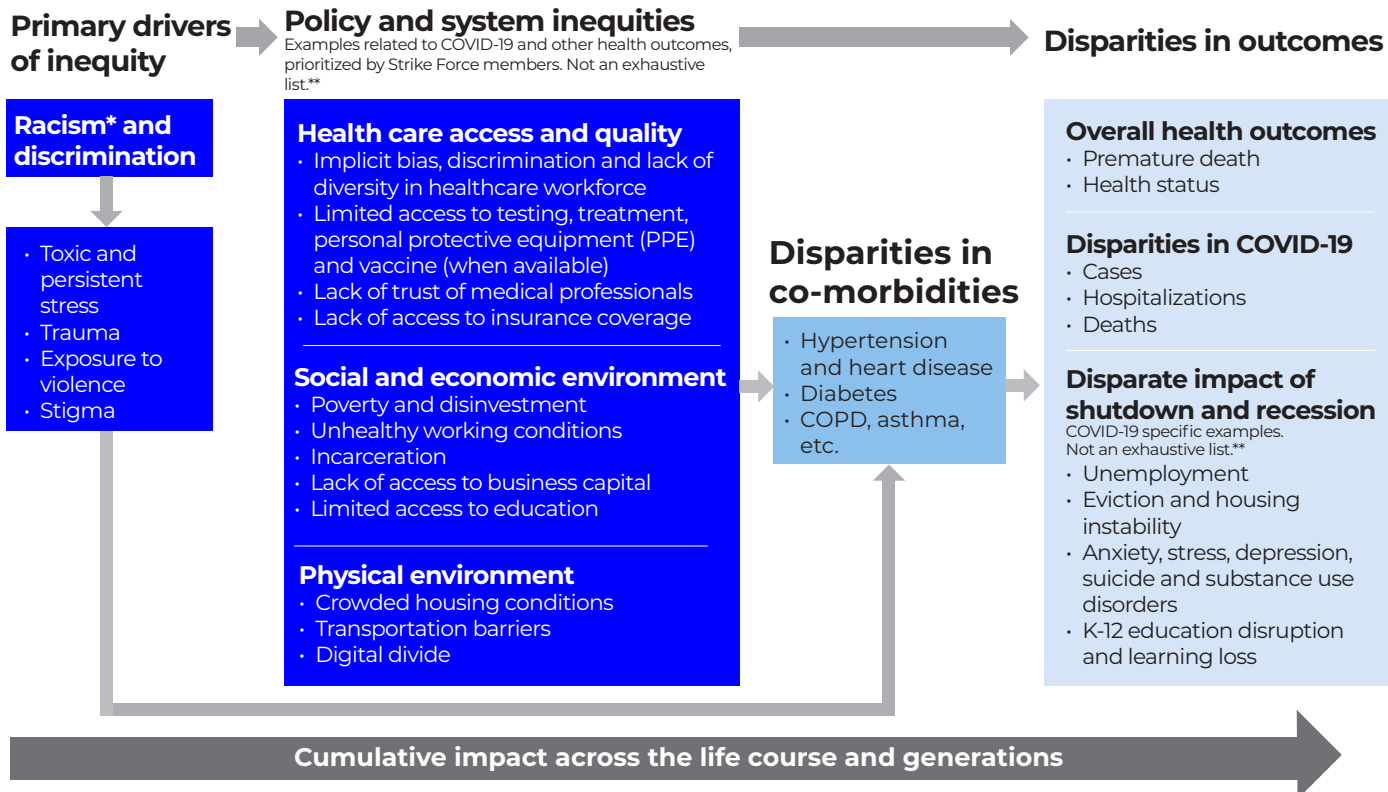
Primary drivers of inequity

Policy and system inequities
Examples related to COVID-19 and other health outcomes, prioritized by Strike Force members. Not an exhaustive list.**

Disparities in outcomes

Racism* and discrimination

• Toxic and persistent stress
• Trauma
• Exposure to violence
• Stigma

Health care access and quality
• Implicit bias, discrimination and lack of diversity in healthcare workforce
• Limited access to testing, treatment, personal protective equipment (PPE) and vaccine (when available)
• Lack of trust of medical professionals
• Lack of access to insurance coverage

Social and economic environment
• Poverty and disinvestment
• Unhealthy working conditions
• Incarceration
• Lack of access to business capital
• Limited access to education

Physical environment
• Crowded housing conditions
• Transportation barriers
• Digital divide

Disparities in co-morbidities
• Hypertension and heart disease
• Diabetes
• COPD, asthma, etc.

Overall health outcomes
• Premature death
• Health status

Disparities in COVID-19
• Cases
• Hospitalizations
• Deaths

Disparate impact of shutdown and recession
COVID-19 specific examples. Not an exhaustive list.**
• Unemployment
• Eviction and housing instability
• Anxiety, stress, depression, suicide and substance use disorders
• K-12 education disruption and learning loss

Cumulative impact across the life course and generations